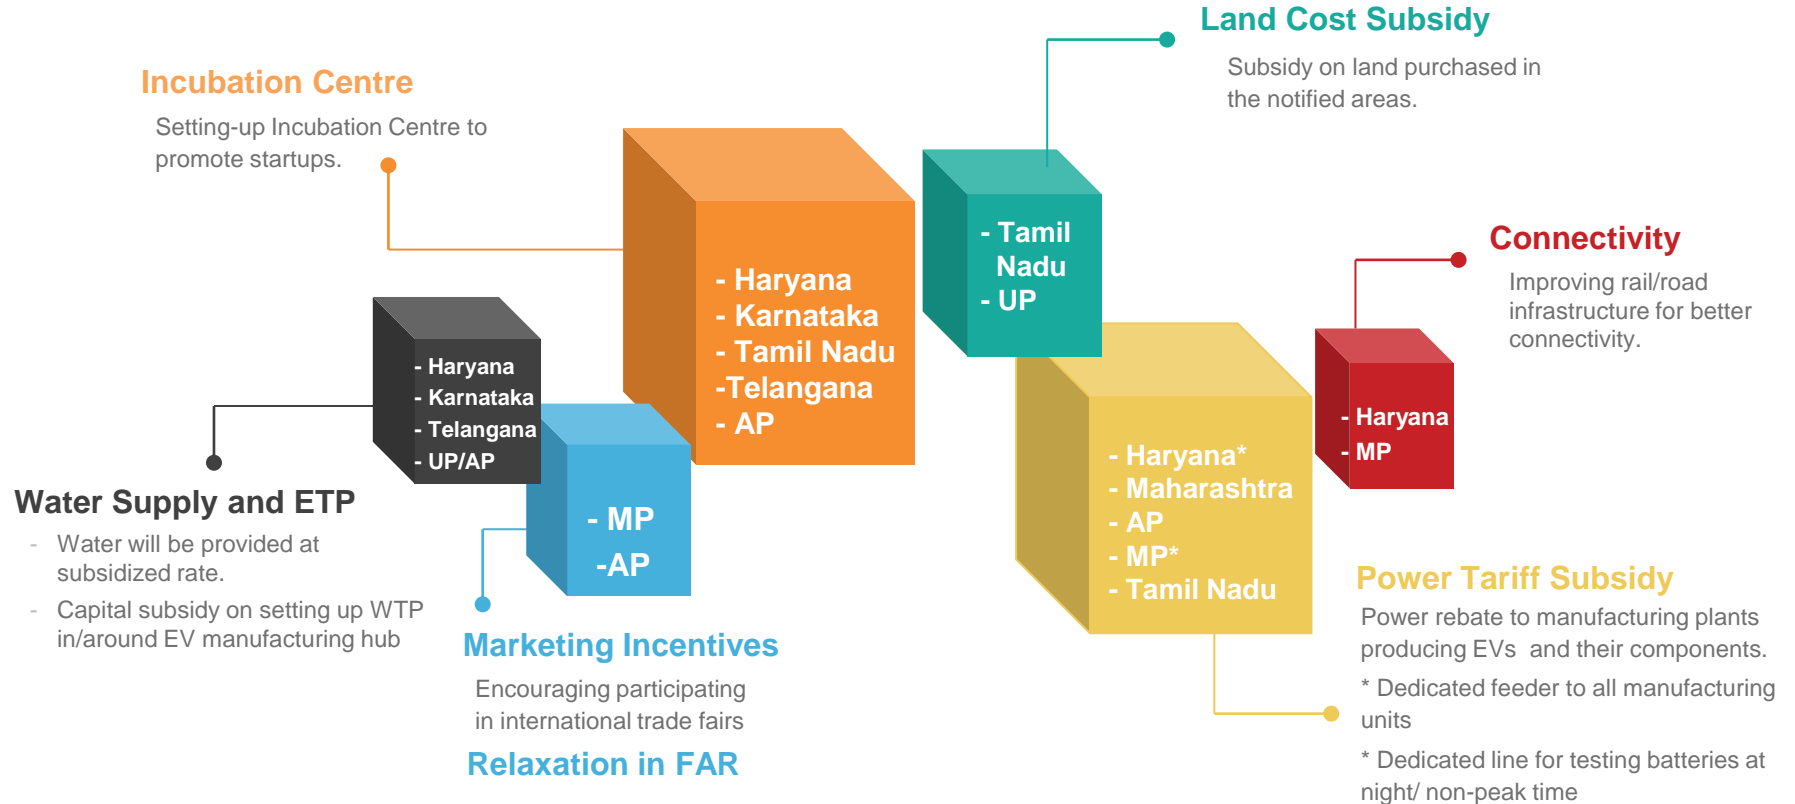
Land Cost Subsidy

Subsidy on land purchased in the notified areas.

Incubation Centre

Setting-up Incubation Centre to promote startups.

- Haryana
- Karnataka
- Tamil Nadu
-Telangana
- AP

- Tamil Nadu
- UP

Connectivity

Improving rail/road infrastructure for better connectivity.

- Haryana
- MP

- Haryana
- Karnataka
- Telangana
- UP/AP

- MP
-AP

- Haryana*
- Maharashtra
- AP
- MP*
- Tamil Nadu

Water Supply and ETP

- Water will be provided at subsidized rate.
- Capital subsidy on setting up WTP in/around EV manufacturing hub

Marketing Incentives

Encouraging participating in international trade fairs

Relaxation in FAR

Power Tariff Subsidy

Power rebate to manufacturing plants producing EVs and their components.

* Dedicated feeder to all manufacturing units

* Dedicated line for testing batteries at night/ non-peak time